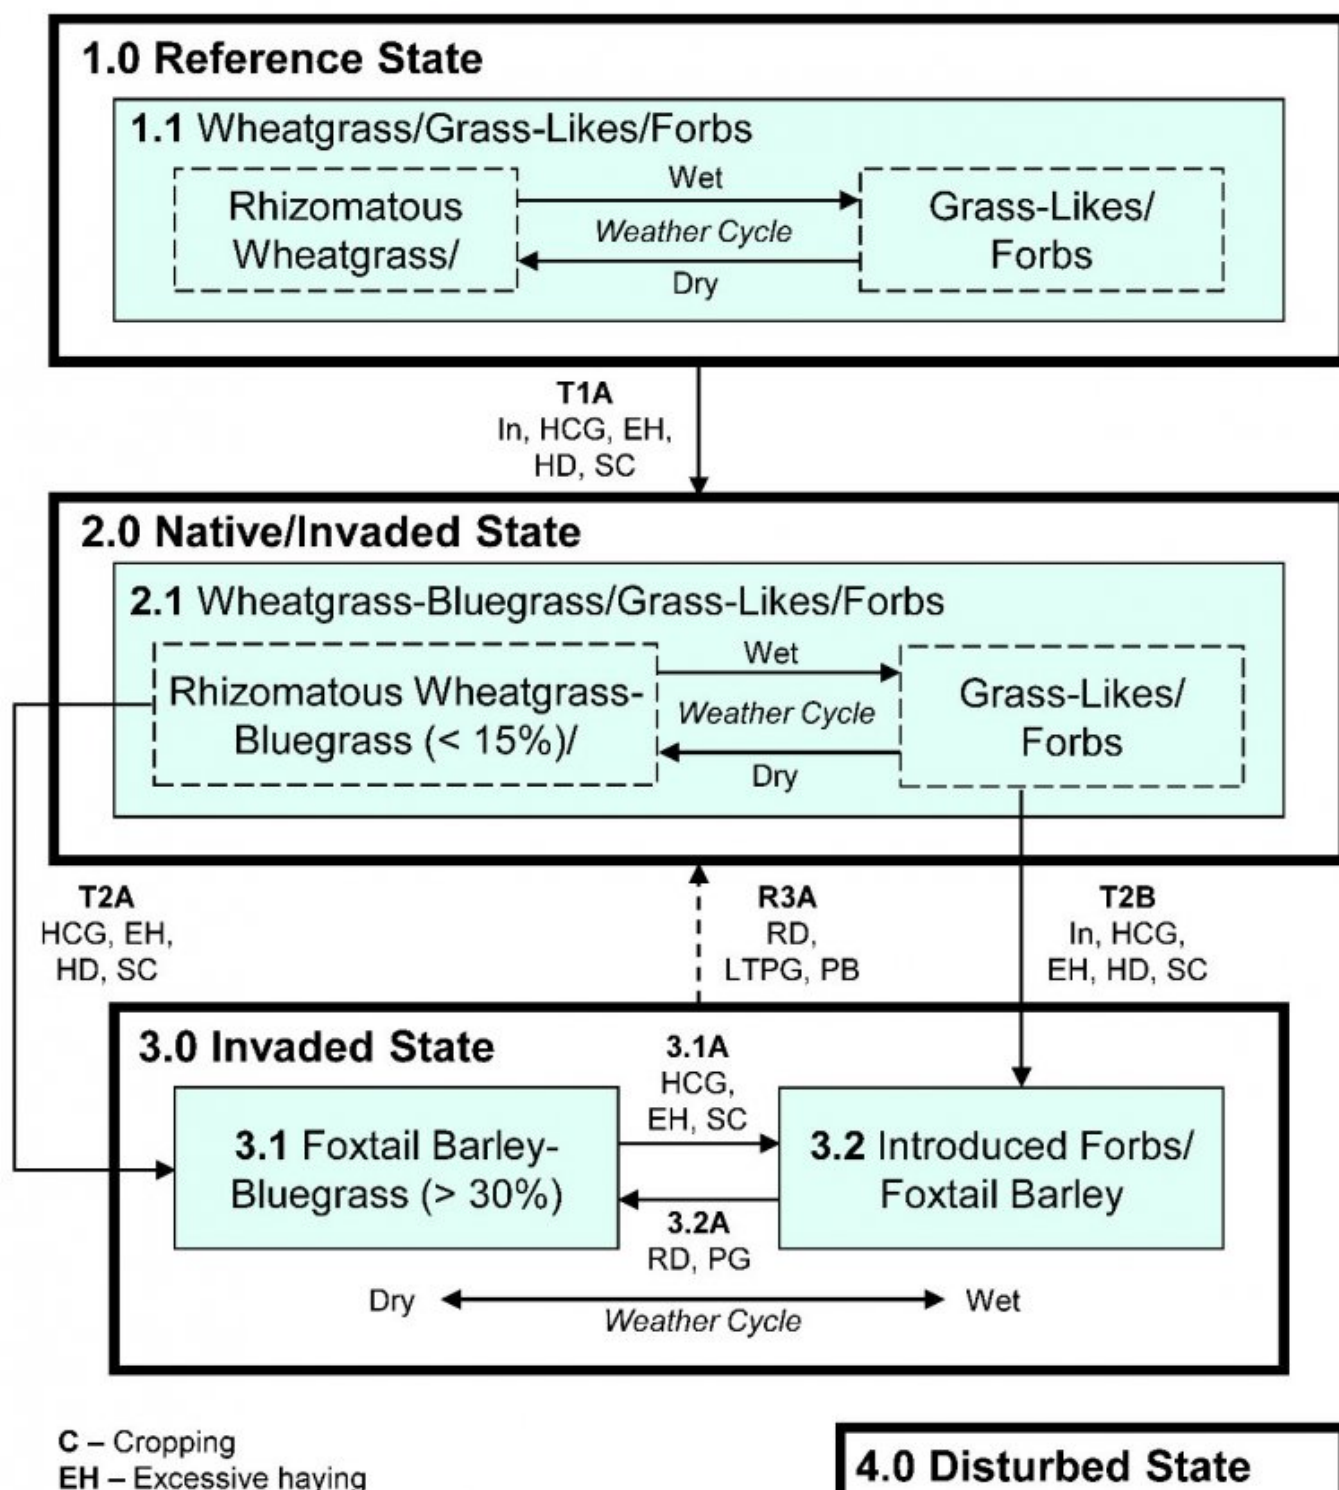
1.0 Reference State

1.1 Wheatgrass/Grass-Likes/Forbs

Rhizomatous Wheatgrass/

Wet

Weather Cycle

Dry

Grass-Likes/ Forbs

T1A
In, HCG, EH, HD, SC

2.0 Native/Invaded State

2.1 Wheatgrass-Bluegrass/Grass-Likes/Forbs

Rhizomatous Wheatgrass-Bluegrass (< 15%)/

Wet

Weather Cycle

Dry

Grass-Likes/ Forbs

T2A
HCG, EH, HD, SC

R3A
RD, LTPG, PB

T2B
In, HCG, EH, HD, SC

3.0 Invaded State

3.1A
HCG, EH, SC

3.1 Foxtail Barley-Bluegrass (> 30%)

3.2 Introduced Forbs/ Foxtail Barley

3.2A
RD, PG

Dry

Weather Cycle

Wet

C – Cropping
EH – Excessive haying

4.0 Disturbed State